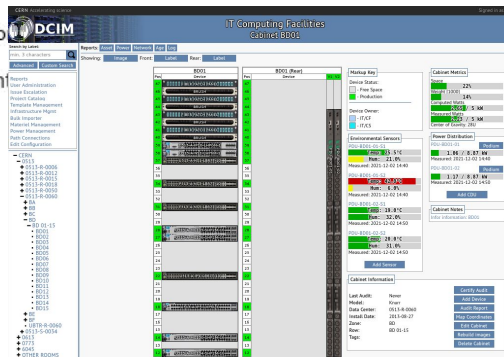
CERN Accelerating science

DCIM

Signed in

IT Computing Facilities
Cabinet BD01

Search by Label
min. 3 characters
Advanced Custom Search

Reports
User Administration
Issue Escalation
Project Catalog
Template Management
Infrastructure Mgmt
Bulk Importer
Material Management
Power Management
Path Connections
Edit Configuration

CERN
0513
0513-R-0006
0513-R-0012
0513-R-0015
0513-R-0018
0513-R-0050
0513-R-0060
BA
BB
BC
BD
BD 01-15
BD01
BD02
BD03
BD04
BD05
BD06
BD07
BD08
BD09
BD10
BD11
BD12
BD13
BD14
BD15
BE
BF
UBTR-R-0060
0513-S-0034
0613
0775
6045
OTHER ROOMS

Reports Asset Power Network Age Log
Showing: Image Front: Label Rear: Label

BD01
Pos Device
BD01 (Rear)
Pos Device

Markup Key
Device Status:
Free Space
Production
Device Owner:
IT/CF
IT/CS

Environmental Sensors
PDU-BD01-01-01
Temp: 21.5°C
Hum: 21.9%
Measured: 2021-12-02 14:40
PDU-BD01-01-02
Temp: 20.8°C
Hum: 8.0%
Measured: 2021-12-02 14:40
PDU-BD01-02-01
Temp: 20.1°C
Hum: 32.0%
Measured: 2021-12-02 14:50
PDU-BD01-02-02
Temp: 20.0°C
Hum: 31.0%
Measured: 2021-12-02 14:50
Add Sensor

Cabinet Information
Last Audit: Never
Model: Knurr
Data Center: 0513-R-0060
Install Date: 2015-08-27
Zone: BD
Row: BD 01-15
Tags:

Cabinet Metrics
Space 22%
Weight (1000) 14%
Computed Watts 5 kW
Measured Watts 5 kW
Center of Gravity: 29U

Power Distribution
PDU-BD01-01 Medium
1.86 / 8.87 kW
Measured: 2021-12-02 14:40
PDU-BD01-02 Medium
1.17 / 8.87 kW
Measured: 2021-12-02 14:50
Add CDU

Cabinet Notes
Infor Information BD01

Certify Audit
Add Device
Audit Report
Map Coordinates
Edit Cabinet
Rebuild Images
Delete Cabinet